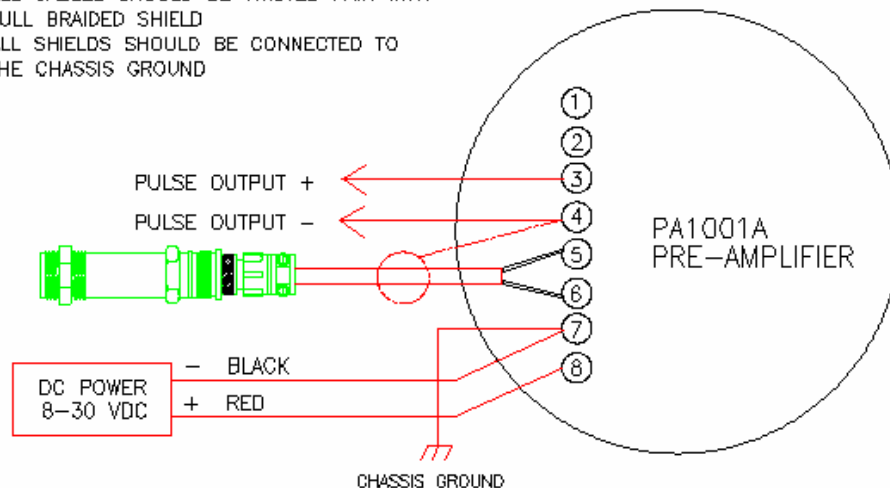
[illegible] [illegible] SHOULD BE TWISTED PAIR WITH
ULL BRAIDED SHIELD
LL SHIELDS SHOULD BE CONNECTED TO
HE CHASSIS GROUND

1
2
3
4
5
6
7
8

PULSE OUTPUT +
PULSE OUTPUT −

PA1001A
PRE-AMPLIFIER

DC POWER
8-30 VDC

− BLACK
+ RED

CHASSIS GROUND